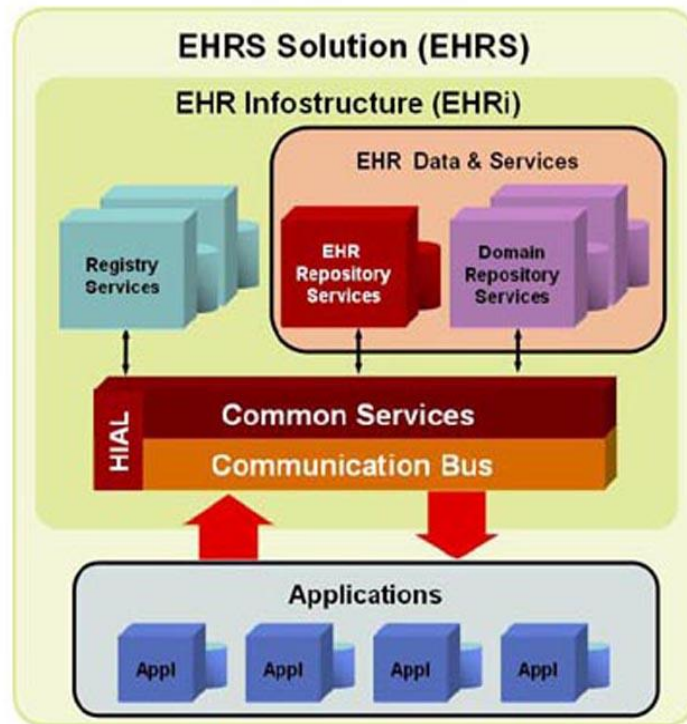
EHRS Solution (EHRS)

EHR Infostructure (EHRi)

EHR Data & Services

Registry Services

EHR Repository Services

Domain Repository Services

HIAL

Common Services

Communication Bus

Applications

Appl

Appl

Appl

Appl